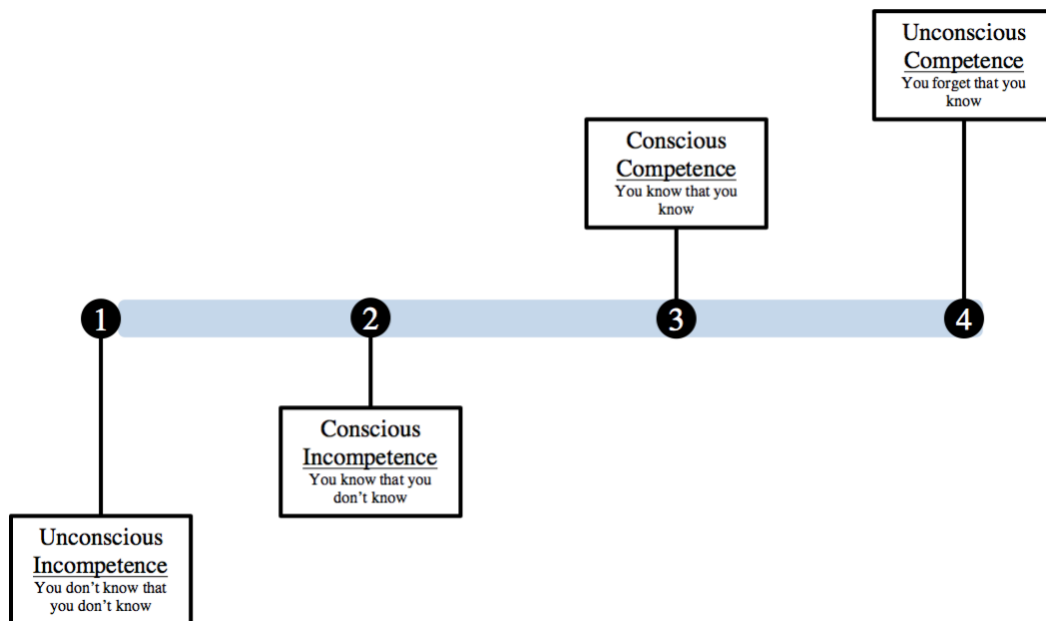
Unconscious Competence
You forget that you know

Conscious Competence
You know that you know

1

2

3

4

Conscious Incompetence
You know that you don't know

Unconscious Incompetence
You don't know that you don't know